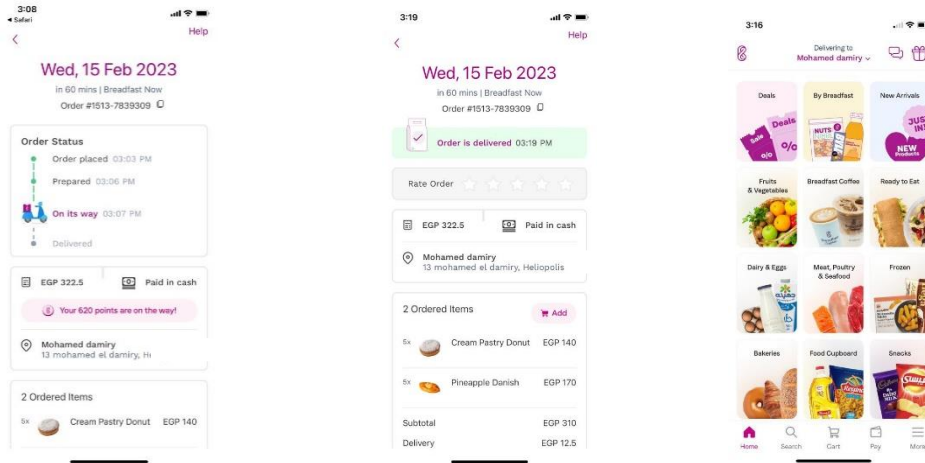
3:08
◂ Safari

<
Help

Wed, 15 Feb 2023
in 60 mins | Breadfast Now
Order #1513-7839309

Order Status
Order placed 03:03 PM
Prepared 03:06 PM
On its way 03:07 PM
Delivered

EGP 322.5
Paid in cash

Your 620 points are on the way!

Mohamed damiry
13 mohamed el damiry, He

2 Ordered Items
5x Cream Pastry Donut EGP 140

3:19

<
Help

Wed, 15 Feb 2023
in 60 mins | Breadfast Now
Order #1513-7839309

Order is delivered 03:19 PM

Rate Order

EGP 322.5
Paid in cash

Mohamed damiry
13 mohamed el damiry, Heliopolis

2 Ordered Items
Add

5x Cream Pastry Donut EGP 140

5x Pineapple Danish EGP 170

Subtotal EGP 310
Delivery EGP 12.5

3:16

Delivering to
Mohamed damiry

Deals
Deals
Sale
%
By Breadfast
NUTS
New Arrivals
JUST IN
NEW Products

Fruits & Vegetables
Breadfast Coffee
Ready to Eat

Dairy & Eggs
Meat, Poultry & Seafood
Frozen

Bakeries
Food Cupboard
Snacks

Home
Search
Cart
Pay
More